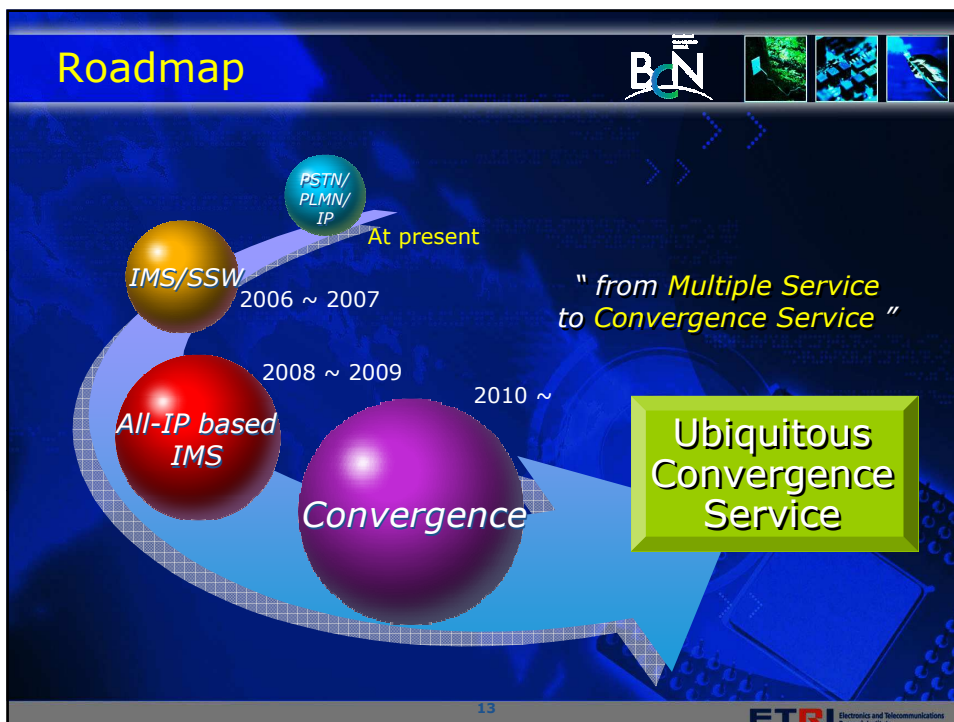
Roadmap

BcN

PSTN/ PLMN/ IP

At present

IMS/SSW

2006 ~ 2007

2008 ~ 2009

All-IP based IMS

2010 ~

Convergence

" from Multiple Service to Convergence Service "

Ubiquitous Convergence Service

13

ETRI Electronics and Telecommunications